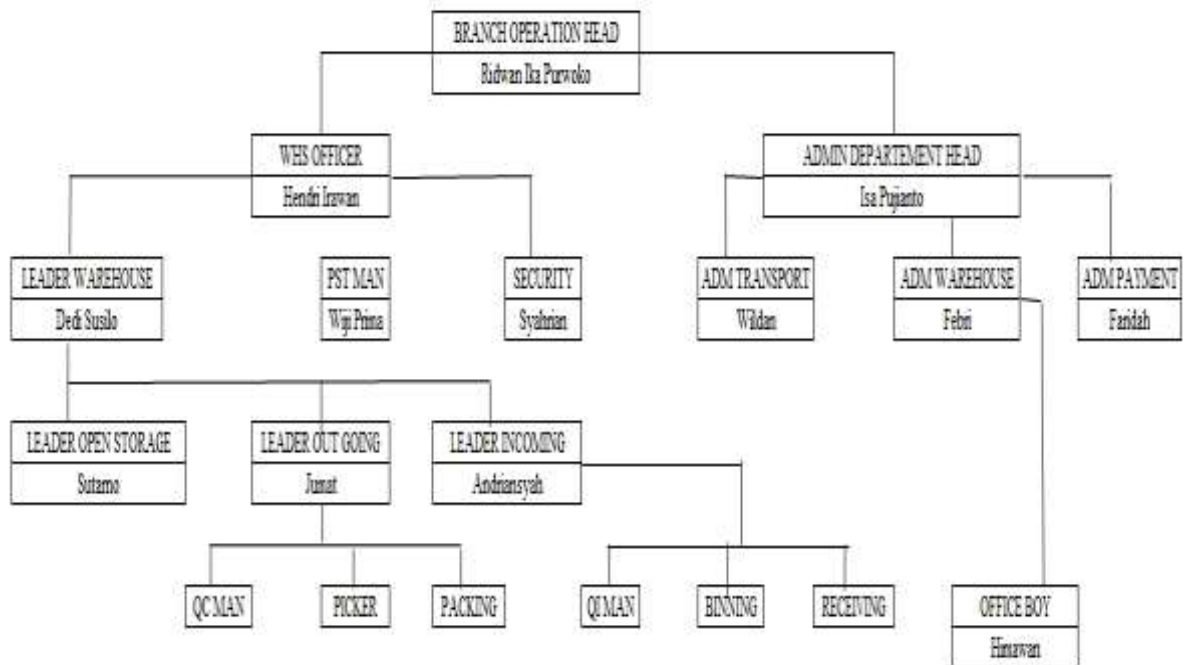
BRANCH OPERATION HEAD
Ridwan Ika Purwoko

WHS OFFICER
Hendri Irawan

ADMIN DEPARTEMENT HEAD
Isa Pujianto

LEADER WAREHOUSE
Dedi Susilo

PST MAN
Wiji Prima

SECURITY
Syahrian

ADM TRANSPORT
Wildan

ADM WAREHOUSE
Febri

ADM PAYMENT
Faridah

LEADER OPEN STORAGE
Sutarno

LEADER OUT GOING
Junat

LEADER INCOMING
Andriansyah

QC MAN

PICKER

PACKING

QI MAN

BINNING

RECEIVING

OFFICE BOY
Hinawan